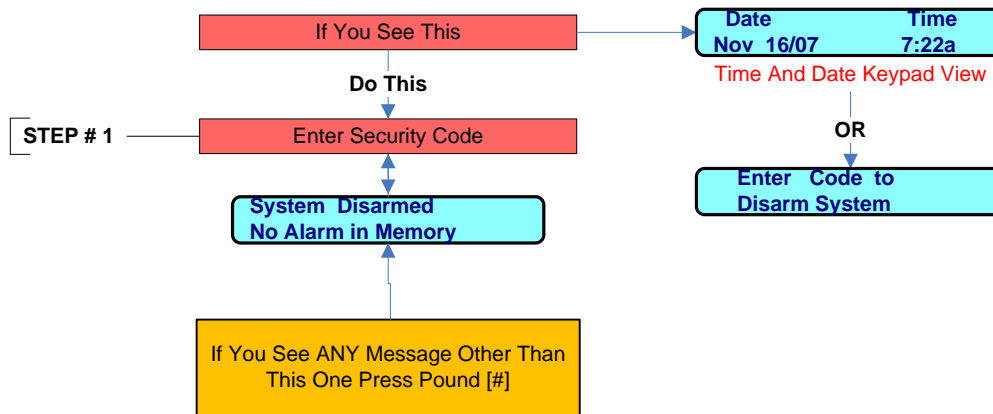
If You See This

Date Time
Nov 16/07 7:22a

Time And Date Keypad View

Do This

STEP # 1

Enter Security Code

OR

Enter Code to
Disarm System

System Disarmed
No Alarm in Memory

If You See ANY Message Other Than This One Press Pound [#]